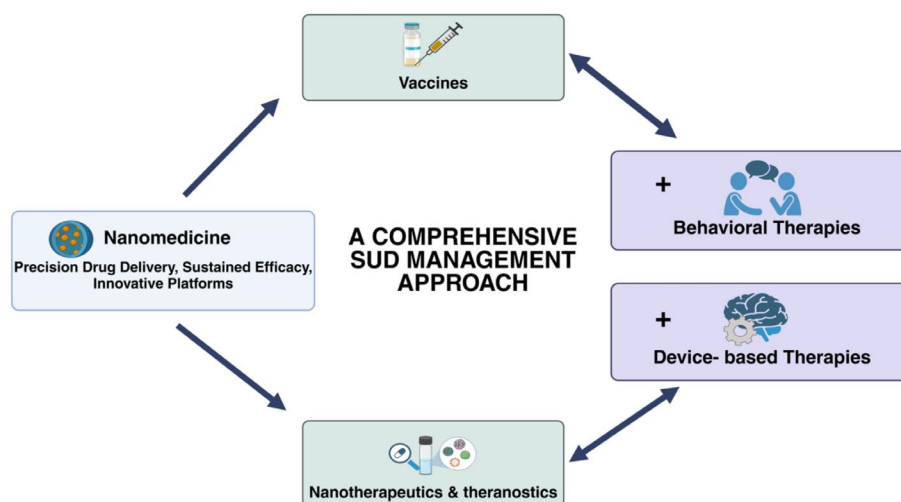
Vaccines

+
Behavioral Therapies

Nanomedicine
Precision Drug Delivery, Sustained Efficacy, Innovative Platforms

A COMPREHENSIVE SUD MANAGEMENT APPROACH

+
Device- based Therapies

Nanotherapeutics & theranostics